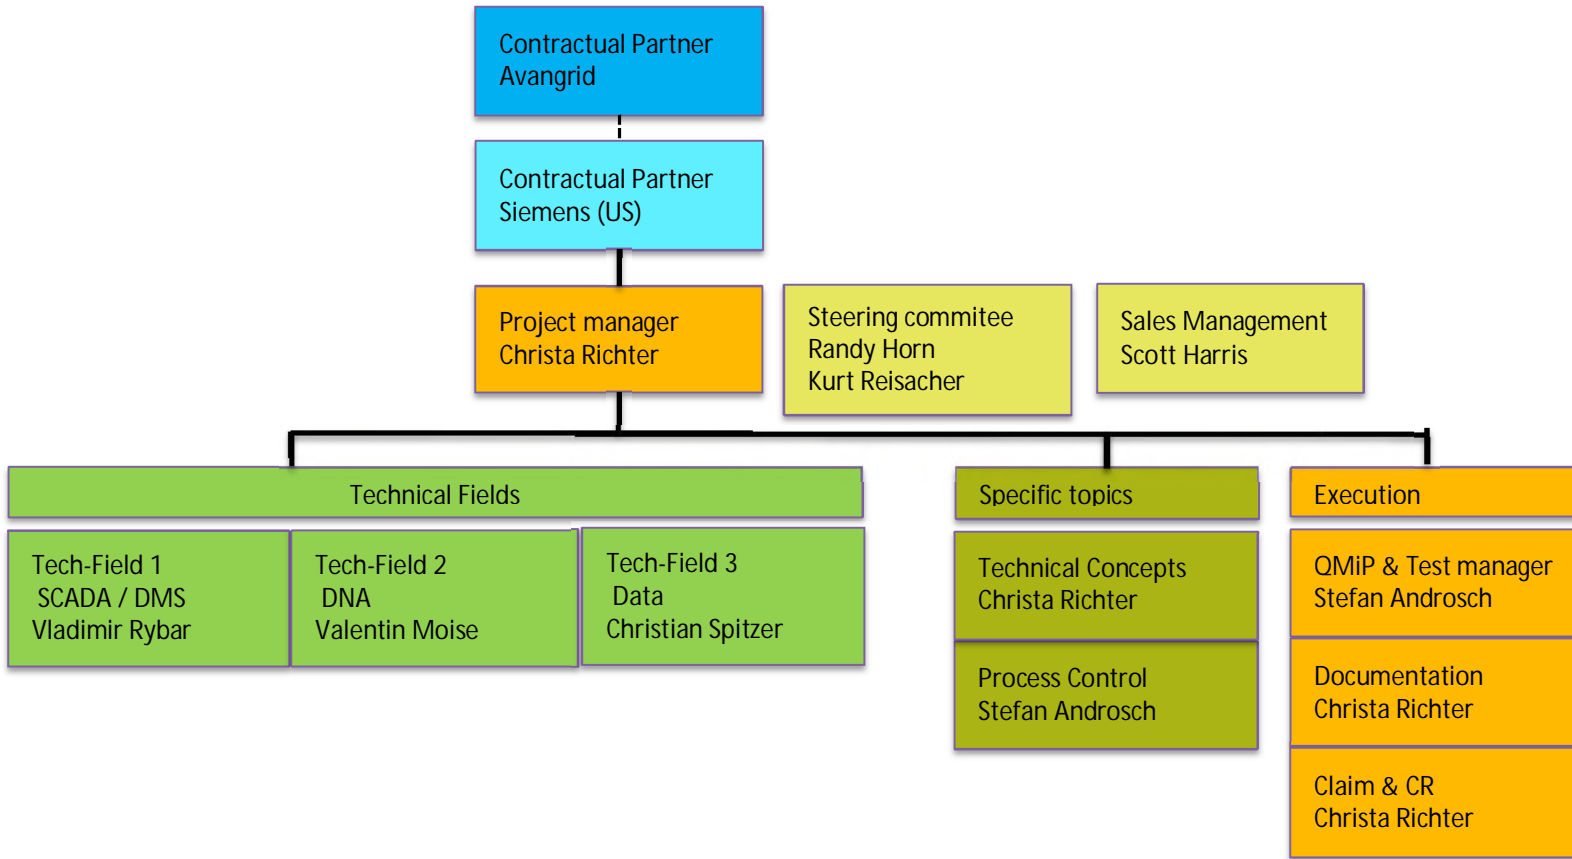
Contractual Partner
Avangrid

Contractual Partner
Siemens (US)

Project manager
Christa Richter

Steering commitee
Randy Horn
Kurt Reisacher

Sales Management
Scott Harris

Technical Fields

Tech-Field 1
SCADA / DMS
Vladimir Rybar

Tech-Field 2
DNA
Valentin Moise

Tech-Field 3
Data
Christian Spitzer

Specific topics

Technical Concepts
Christa Richter

Process Control
Stefan Androsch

Execution

QMiP & Test manager
Stefan Androsch

Documentation
Christa Richter

Claim & CR
Christa Richter